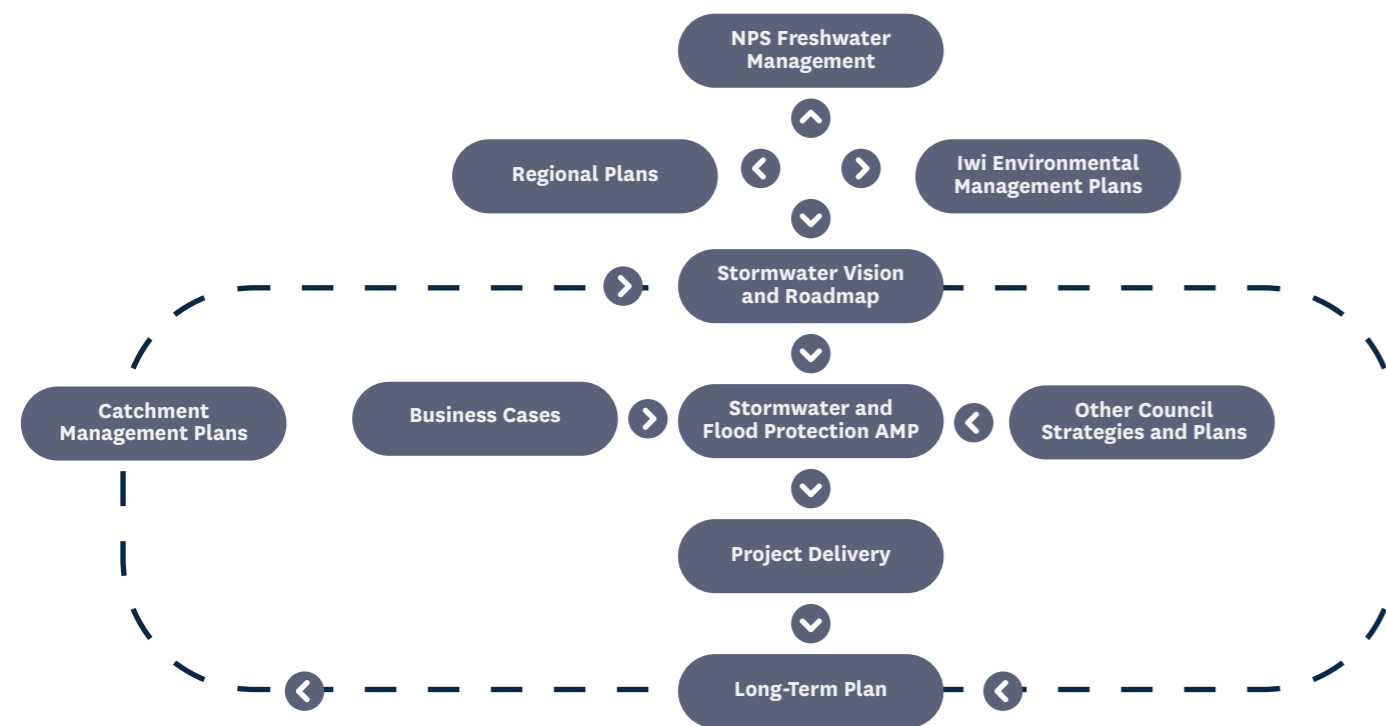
NPS Freshwater Management

Regional Plans

Iwi Environmental Management Plans

Stormwater Vision and Roadmap

Catchment Management Plans

Business Cases

Stormwater and Flood Protection AMP

Other Council Strategies and Plans

Project Delivery

Long-Term Plan